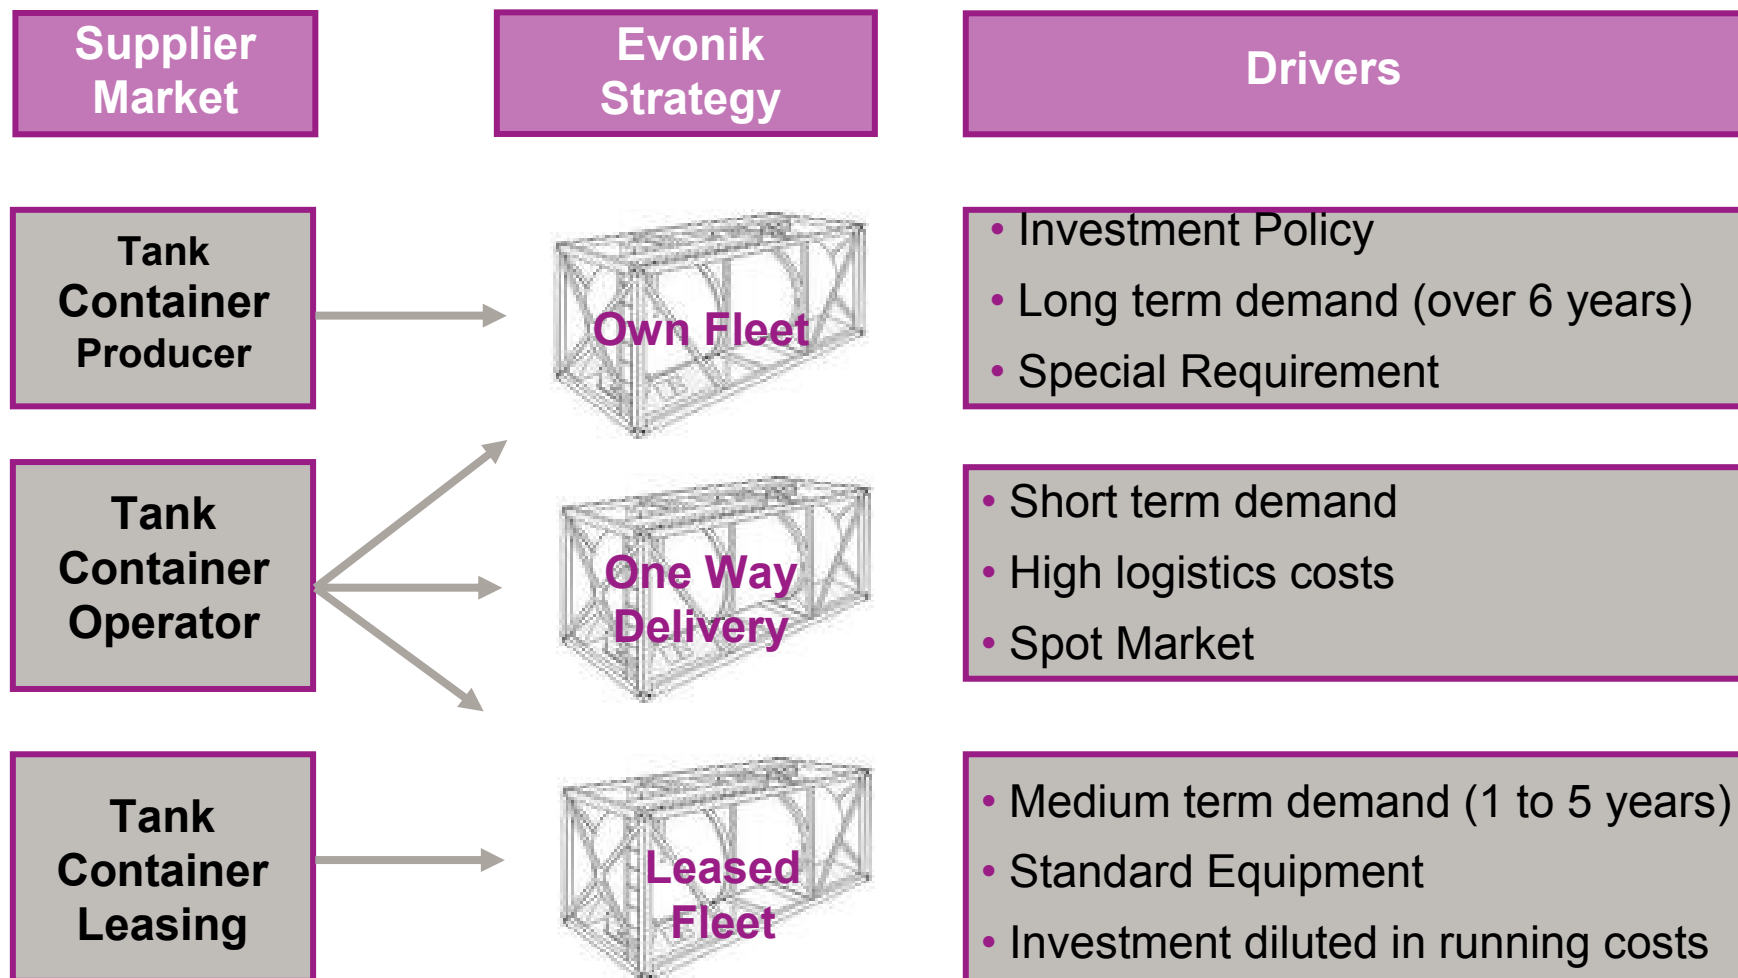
Supplier Market

Evonik Strategy

Drivers

Tank Container Producer

Own Fleet

• Investment Policy
• Long term demand (over 6 years)
• Special Requirement

Tank Container Operator

One Way Delivery

• Short term demand
• High logistics costs
• Spot Market

Tank Container Leasing

Leased Fleet

• Medium term demand (1 to 5 years)
• Standard Equipment
• Investment diluted in running costs